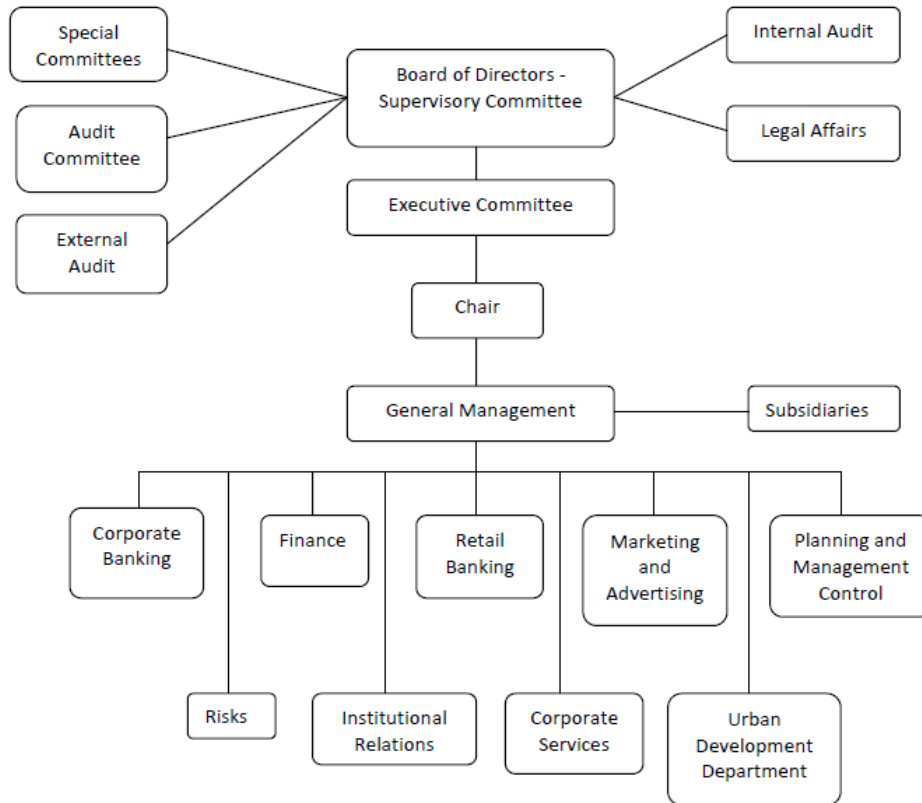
Special Committees

Audit Committee

External Audit

Board of Directors - Supervisory Committee

Internal Audit

Legal Affairs

Executive Committee

Chair

General Management

Subsidiaries

Corporate Banking

Finance

Retail Banking

Marketing and Advertising

Planning and Management Control

Risks

Institutional Relations

Corporate Services

Urban Development Department